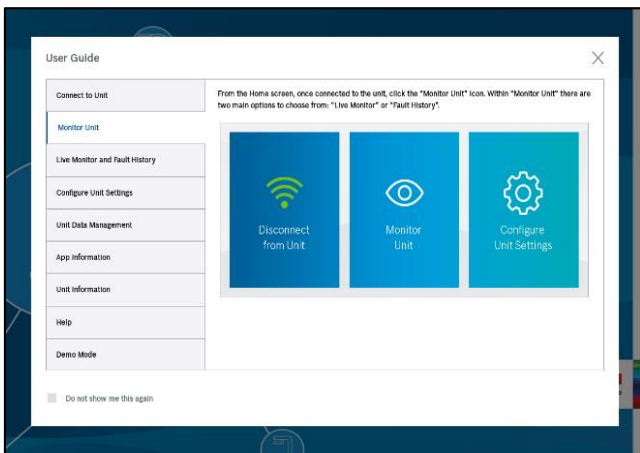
User Guide

×

Connect to Unit

Monitor Unit

Live Monitor and Fault History

Configure Unit Settings

Unit Data Management

App Information

Unit Information

Help

Demo Mode

From the Home screen, once connected to the unit, click the "Monitor Unit" icon. Within "Monitor Unit" there are two main options to choose from: "Live Monitor" or "Fault History".

Disconnect from Unit

Monitor Unit

Configure Unit Settings

Do not show me this again